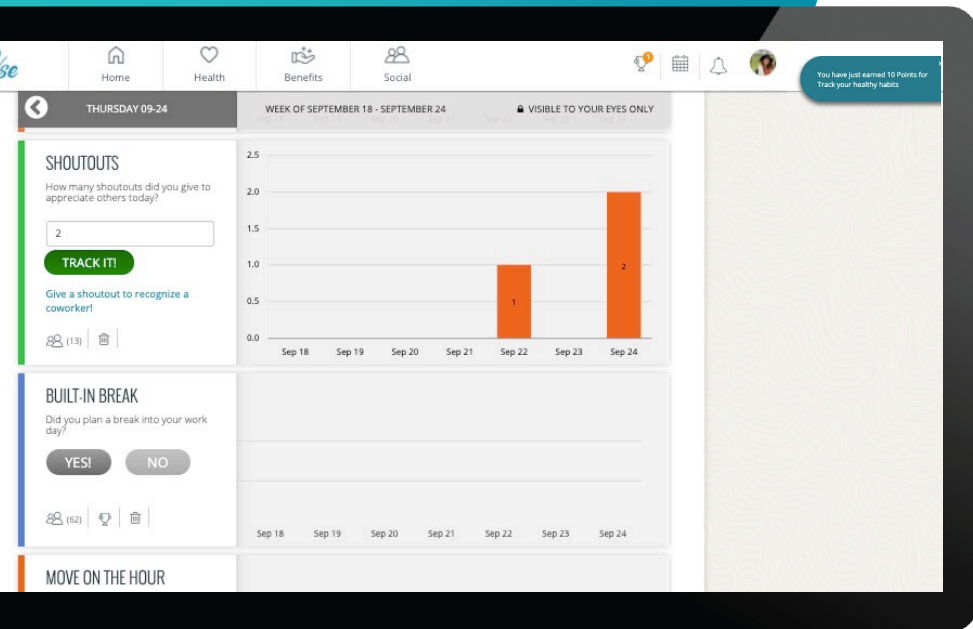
se

Home

Health

Benefits

Social

1

You have just earned 10 Points for Track your healthy habits

THURSDAY 09-24

WEEK OF SEPTEMBER 18 - SEPTEMBER 24

VISIBLE TO YOUR EYES ONLY

SHOUTOUTS

How many shoutouts did you give to appreciate others today?

2

TRACK IT!

Give a shoutout to recognize a coworker!

(13)

| 2.5 |
|---|
| 2.0 |
| 1.5 |
| 1.0 |
| 0.5 |
| 0.0 |

1

2

Sep 18 Sep 19 Sep 20 Sep 21 Sep 22 Sep 23 Sep 24

BUILT-IN BREAK

Did you plan a break into your work day?

YES!

NO

(62)

Sep 18 Sep 19 Sep 20 Sep 21 Sep 22 Sep 23 Sep 24

MOVE ON THE HOUR